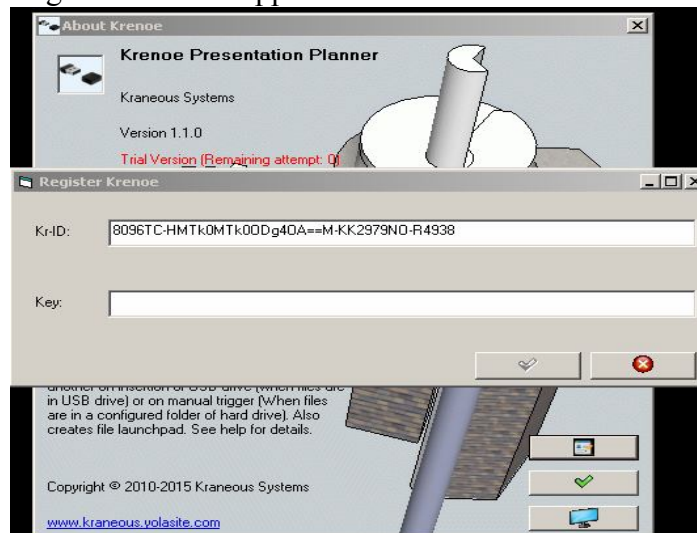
About Krenoe

Krenoe Presentation Planner

Kraneous Systems

Version 1.1.0

Trial Version (Remaining attempt: 0)

Register Krenoe

Kr-ID: 8096TC-HMTk0MTk0ODg4OA==M-KK2979NO-R4938

Key:

another on insertion of USB drive (when files are in USB drive) or on manual trigger (When files are in a configured folder of hard drive). Also creates file launchpad. See help for details.

Copyright © 2010-2015 Kraneous Systems

www.kraneous.yolasite.com